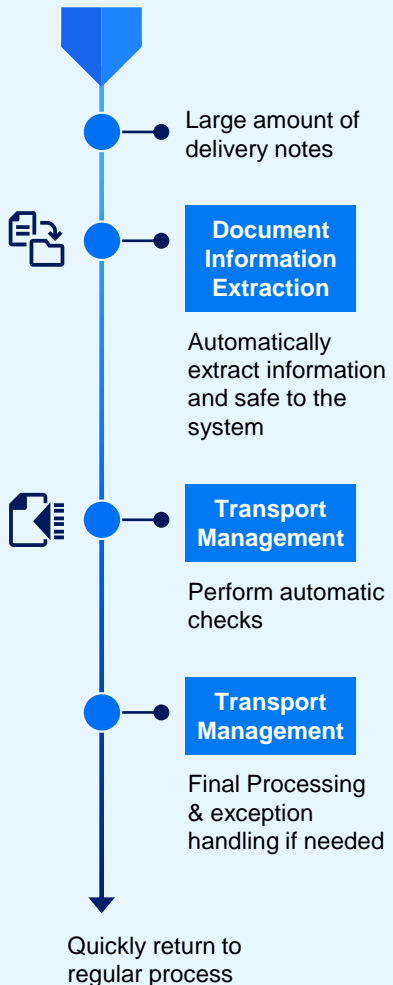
Large amount of delivery notes

Document Information Extraction

Automatically extract information and safe to the system

Transport Management

Perform automatic checks

Transport Management

Final Processing & exception handling if needed

Quickly return to regular process